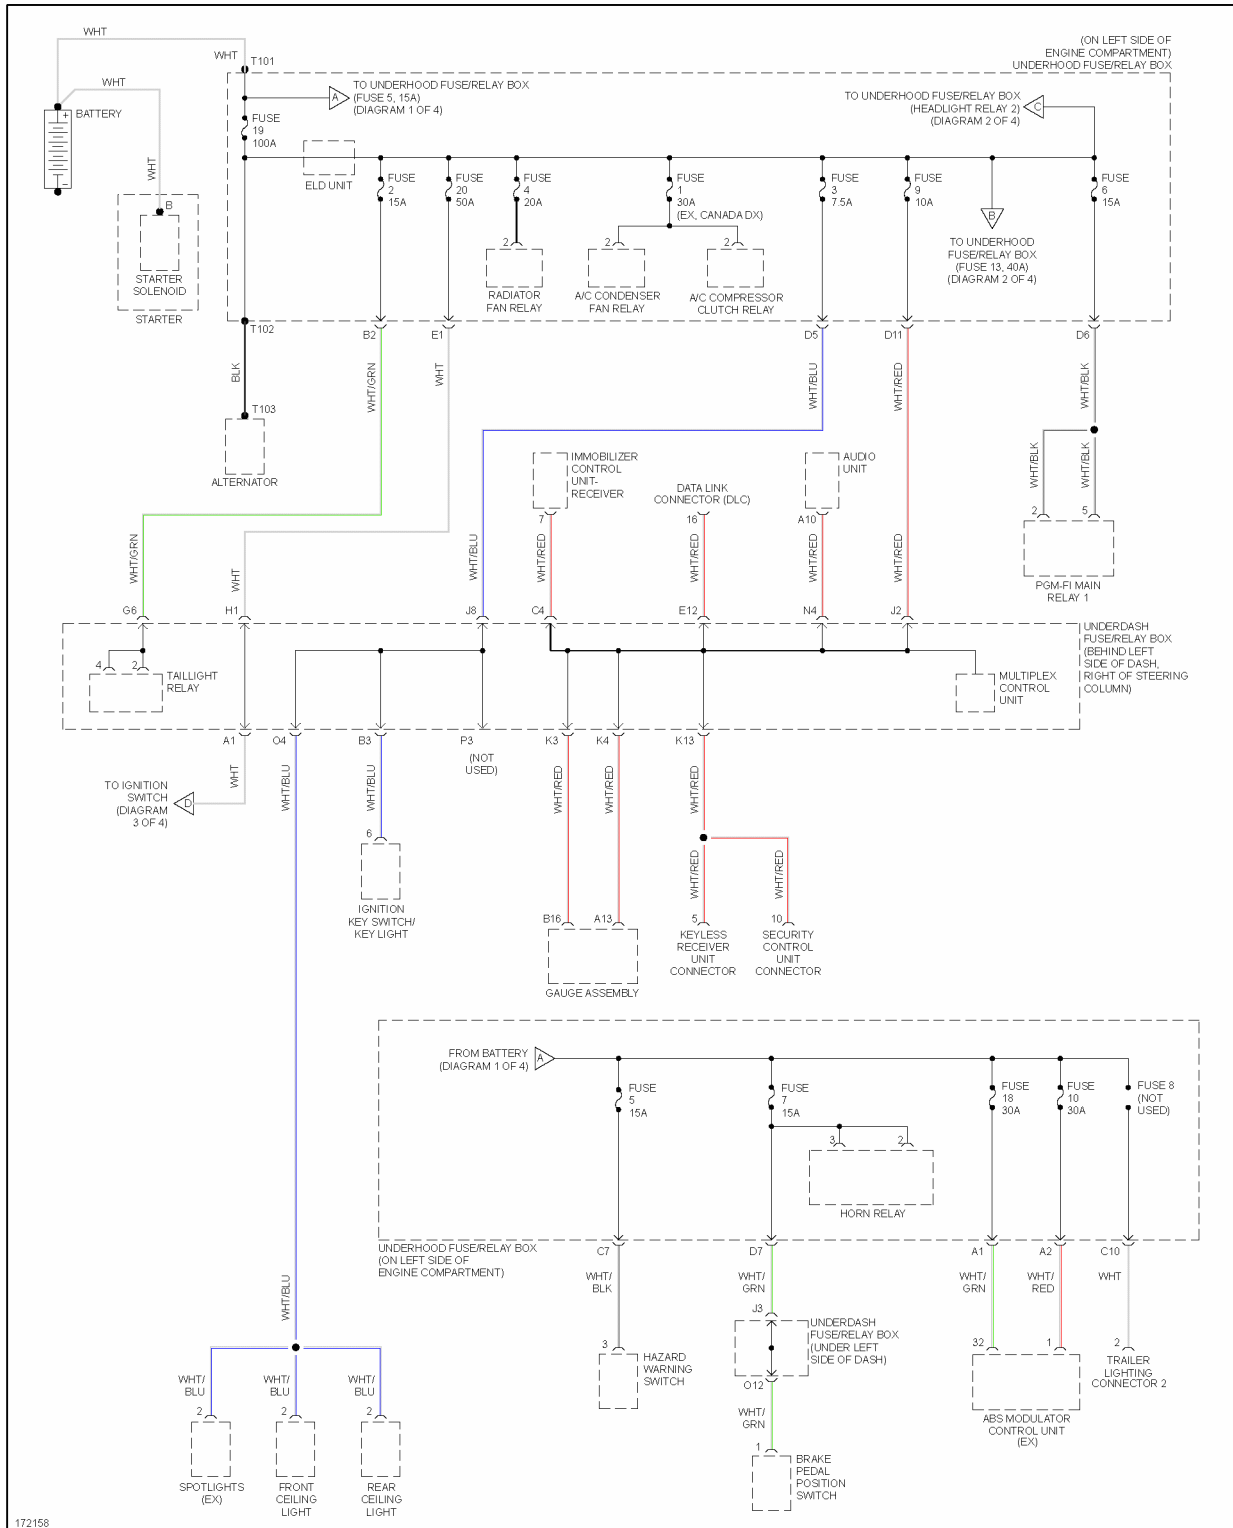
WHT
WHT
T101
(ON LEFT SIDE OF ENGINE COMPARTMENT) UNDERHOOD FUSE/RELAY BOX
WHT
BATTERY
A
TO UNDERHOOD FUSE/RELAY BOX (FUSE 5, 15A) (DIAGRAM 1 OF 4)
TO UNDERHOOD FUSE/RELAY BOX (HEADLIGHT RELAY 2) (DIAGRAM 2 OF 4)
C
FUSE 19 100A
WHT
B
ELD UNIT
FUSE 2 15A
FUSE 20 50A
FUSE 4 20A
FUSE 1 30A (EX, CANADA DX)
FUSE 3 7.5A
FUSE 9 10A
FUSE 6 15A
STARTER SOLENOID
STARTER
2
RADIATOR FAN RELAY
2
A/C CONDENSER FAN RELAY
2
A/C COMPRESSOR CLUTCH RELAY
B
TO UNDERHOOD FUSE/RELAY BOX (FUSE 13, 40A) (DIAGRAM 2 OF 4)
T102
B2
E1
D5
D11
D6
BLK
WHT/GRN
WHT
WHT/BLU
WHT/RED
WHT/BLK
T103
ALTERNATOR
IMMOBILIZER CONTROL UNIT-RECEIVER
DATA LINK CONNECTOR (DLC)
AUDIO UNIT
WHT/BLK
WHT/BLK
2
5
PGM-FI MAIN RELAY 1
7
16
A10
WHT/GRN
WHT
WHT/BLU
WHT/RED
WHT/RED
WHT/RED
WHT/RED
G6
H1
J8
C4
E12
N4
J2
UNDERDASH FUSE/RELAY BOX (BEHIND LEFT SIDE OF DASH, RIGHT OF STEERING COLUMN)
4
2
TAILLIGHT RELAY
MULTIPLEX CONTROL UNIT
A1
O4
B3
P3
K3
K4
K13
(NOT USED)
TO IGNITION SWITCH (DIAGRAM 3 OF 4)
D
WHT
WHT/BLU
WHT/BLU
WHT/RED
WHT/RED
WHT/RED
6
IGNITION KEY SWITCH/ KEY LIGHT
WHT/RED
WHT/RED
B16
A13
GAUGE ASSEMBLY
5
KEYLESS RECEIVER UNIT CONNECTOR
10
SECURITY CONTROL UNIT CONNECTOR
FROM BATTERY (DIAGRAM 1 OF 4)
A
FUSE 5 15A
FUSE 7 15A
FUSE 18 30A
FUSE 10 30A
FUSE 8 (NOT USED)
3
2
HORN RELAY
UNDERHOOD FUSE/RELAY BOX (ON LEFT SIDE OF ENGINE COMPARTMENT)
C7
D7
A1
A2
C10
WHT/ BLK
WHT/ GRN
WHT/ GRN
WHT/ RED
WHT
J3
UNDERDASH FUSE/RELAY BOX (UNDER LEFT SIDE OF DASH)
3
HAZARD WARNING SWITCH
32
1
2
TRAILER LIGHTING CONNECTOR 2
ABS MODULATOR CONTROL UNIT (EX)
O12
WHT/ GRN
1
BRAKE PEDAL POSITION SWITCH
WHT/BLU
WHT/ BLU
WHT/ BLU
WHT/ BLU
2
2
2
SPOTLIGHTS (EX)
FRONT CEILING LIGHT
REAR CEILING LIGHT
172158